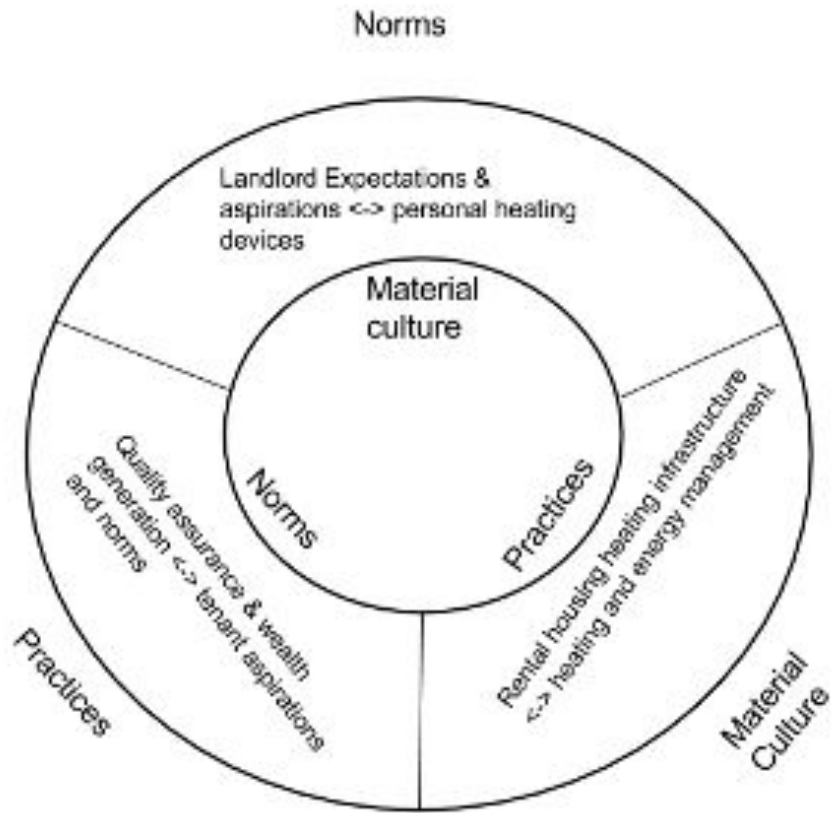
Norms

Landlord Expectations & aspirations <-> personal heating devices

Material culture

Norms

Practices

Quality essurance & wealth generation <-> tenant aspirations and norms

Rental housing heating infrastructure <-> heating and energy management

Practices

Material Culture